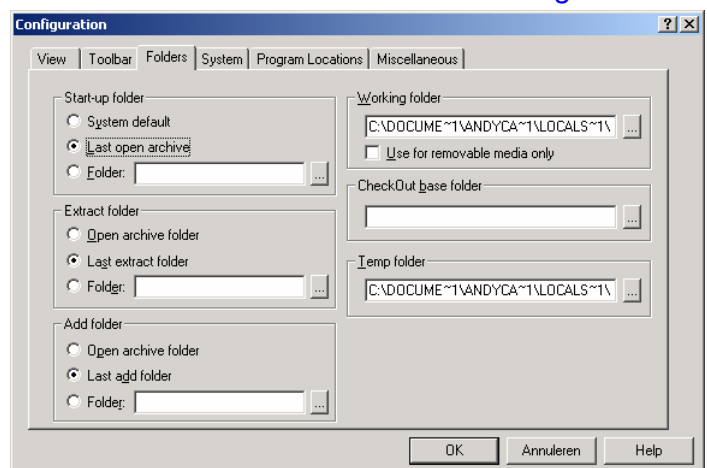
Configuration
?
X
View
Toolbar
Folders
System
Program Locations
Miscellaneous

Start-up folder
System default
Last open archive
Folder:
...

Extract folder
Open archive folder
Last extract folder
Folder:
...

Add folder
Open archive folder
Last add folder
Folder:
...

Working folder
C:\DOCUME~1\ANDYCA~1\LOCALS~1\
...
Use for removable media only

CheckOut base folder
...

Temp folder
C:\DOCUME~1\ANDYCA~1\LOCALS~1\
...

OK
Annuleren
Help